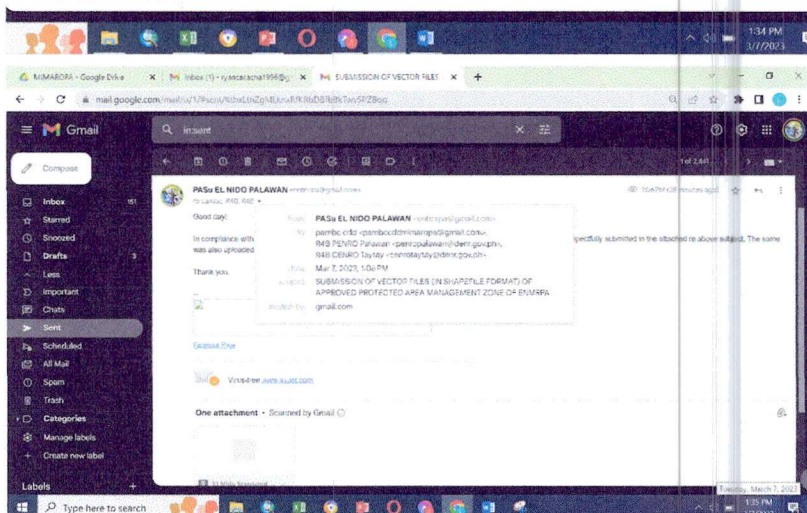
1:34 PM
3/7/2023

MIMAROPA - Google Drive
Inbox (1) - ryacacacha1996@g
SUBMISSION OF VECTOR FILES

mail.google.com/mail/u/1/#sent/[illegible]

Gmail
in:sent

Compose
Inbox 151
Starred
Snoozed
Drafts 3
Less
Important
Chats
Sent
Scheduled
All Mail
Spam
Trash
Categories
Manage labels
Create new label

Labels

1 of 2,441

PASu EL NIDO PALAWAN <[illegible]@gmail.com>
to Lando, PAMB, R4B

Good day!

In compliance with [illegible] spectfully submitted in the attached re above subject. The same was also uploaded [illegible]

Thank you.

from: PASu EL NIDO PALAWAN <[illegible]@gmail.com>
to: pambo enfd <pamboedtminaropa@gmail.com>,
R4B PENRO Palawan <penropalawan@denr.gov.ph>,
R4B CENRO Taytay <cenrotaytay@denr.gov.ph>
date: Mar 7, 2023, 1:06 PM
subject: SUBMISSION OF VECTOR FILES (IN SHAPEFILE FORMAT) OF APPROVED PROTECTED AREA MANAGEMENT ZONE OF ENMRPA
mailed-by: gmail.com

Virus-free. www.avast.com

One attachment • Scanned by Gmail

El Nido Shapefiles

Type here to search

1:35 PM
Tuesday, March 7, 2023